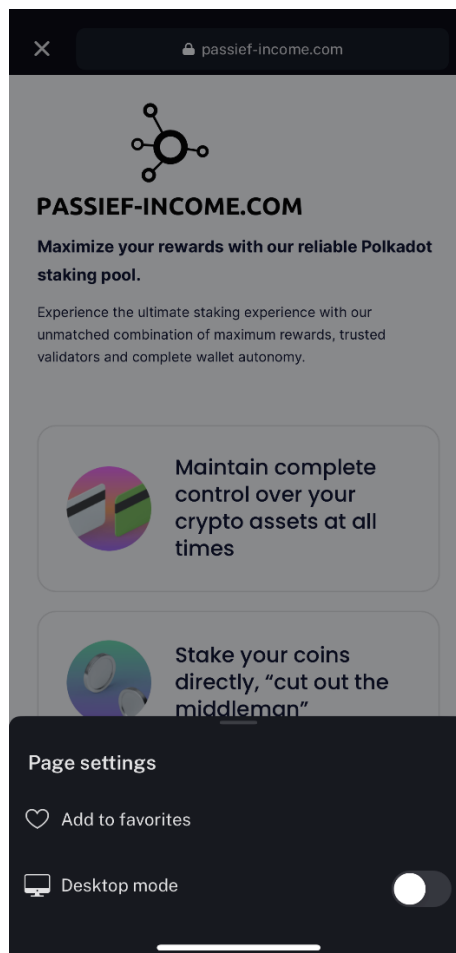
passief-income.com

PASSIEF-INCOME.COM

Maximize your rewards with our reliable Polkadot staking pool.

Experience the ultimate staking experience with our unmatched combination of maximum rewards, trusted validators and complete wallet autonomy.

Maintain complete control over your crypto assets at all times

Stake your coins directly, "cut out the middleman"

Page settings

Add to favorites

Desktop mode